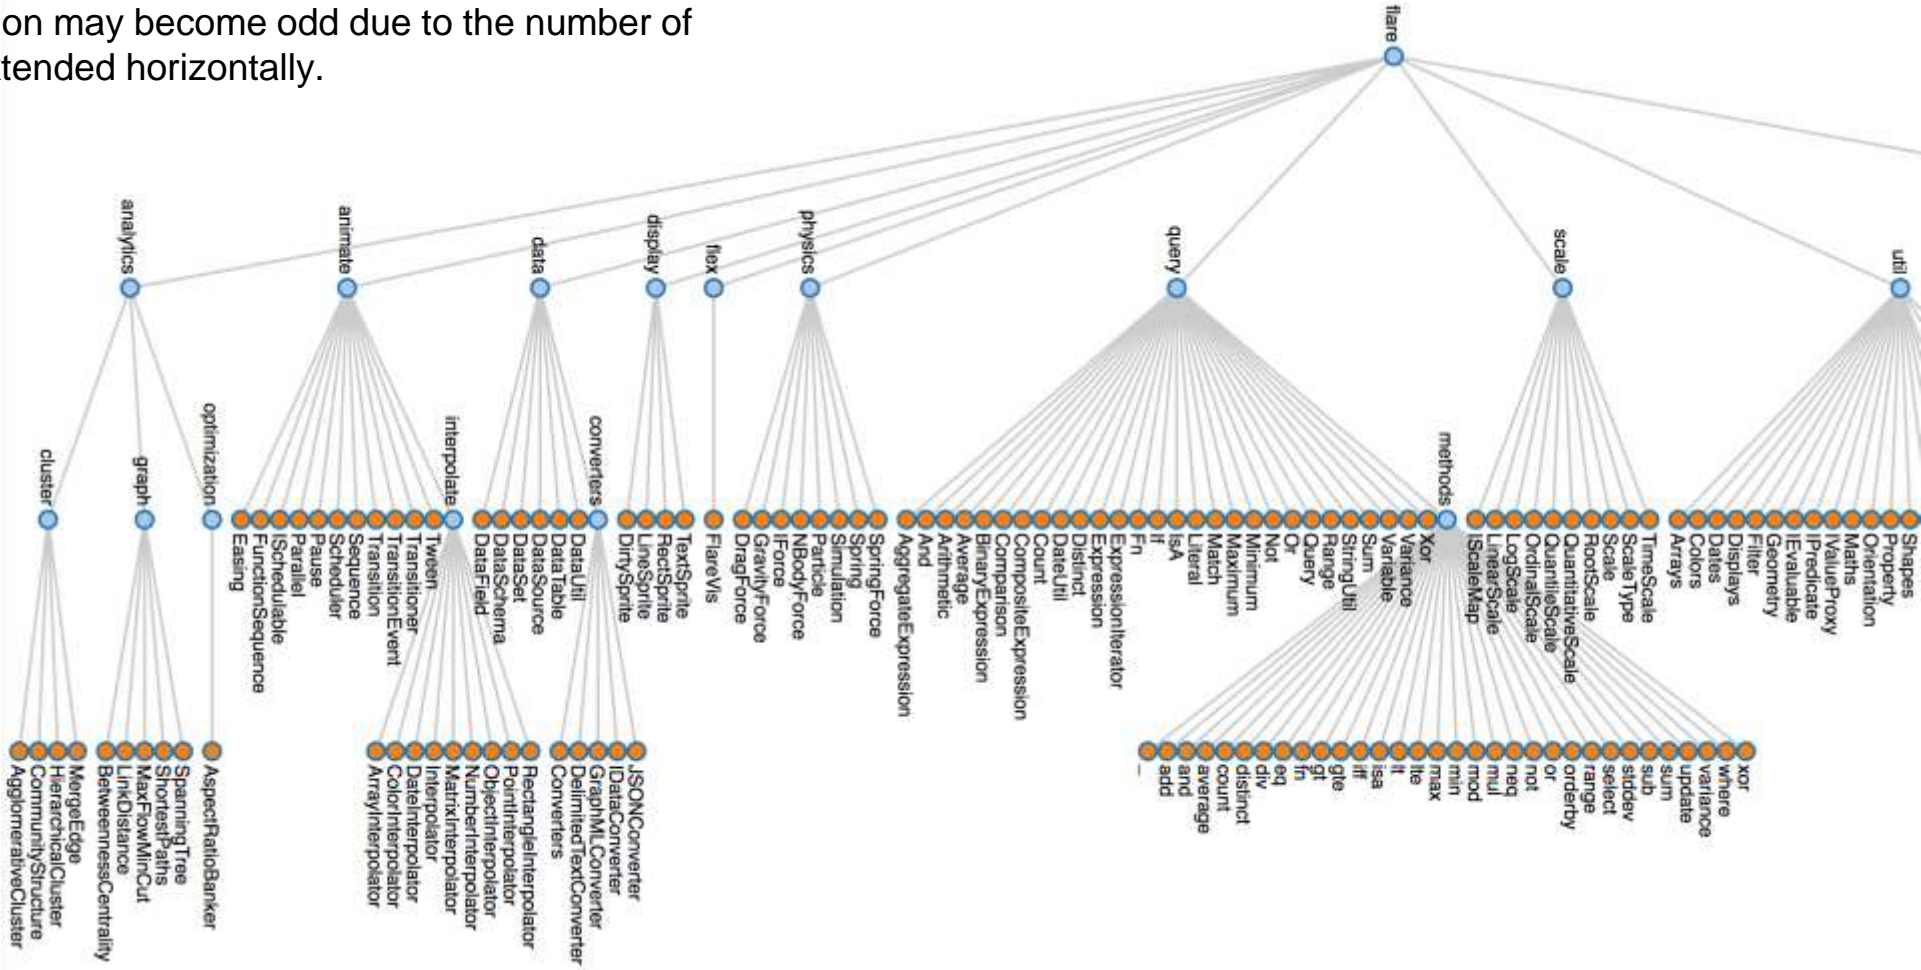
on may become odd due to the number of
tended horizontally.

flare

analytics
animate
data
display
flex
physics
query
scale
util

cluster
graph
optimization
Easing
FunctionSequence
ISchedulable
Parallel
Pause
Scheduler
Sequence
Transition
Transitioner
TransitionEvent
Tween
interpolate
DataField
DataSchema
DataSet
DataSource
DataTable
DataUtil
converters
DirtySprite
LineSprite
RectSprite
TextSprite
FlareVis
DragForce
GravityForce
IForce
NBodyForce
Particle
Simulation
Spring
SpringForce
AggregateExpression
And
Arithmetic
Average
BinaryExpression
Comparison
CompositeExpression
Count
DateUtil
Distinct
Expression
ExpressionIterator
Fn
If
IsA
Literal
Match
Maximum
Minimum
Not
Or
Query
Range
StringUtil
Sum
Variable
Variance
Xor
methods
IScaleMap
LinearScale
LogScale
OrdinalScale
QuantileScale
QuantitativeScale
RootScale
Scale
ScaleType
TimeScale
Arrays
Colors
Dates
Displays
Filter
Geometry
IEvaluable
IPredicate
IValueProxy
Maths
Orientation
Property
Shapes

AgglomerativeCluster
CommunityStructure
HierarchicalCluster
MergeEdge
BetweennessCentrality
LinkDistance
MaxFlowMinCut
ShortestPaths
SpanningTree
AspectRatioBanker
ArrayInterpolator
ColorInterpolator
DateInterpolator
Interpolator
MatrixInterpolator
NumberInterpolator
ObjectInterpolator
PointInterpolator
RectangleInterpolator
Converters
DelimitedTextConverter
GraphMLConverter
IDataConverter
JSONConverter
_
add
and
average
count
distinct
div
eq
fn
gt
gte
iff
isa
lt
lte
max
min
mod
mul
neq
not
or
orderby
range
select
stddev
sub
sum
update
variance
where
xor